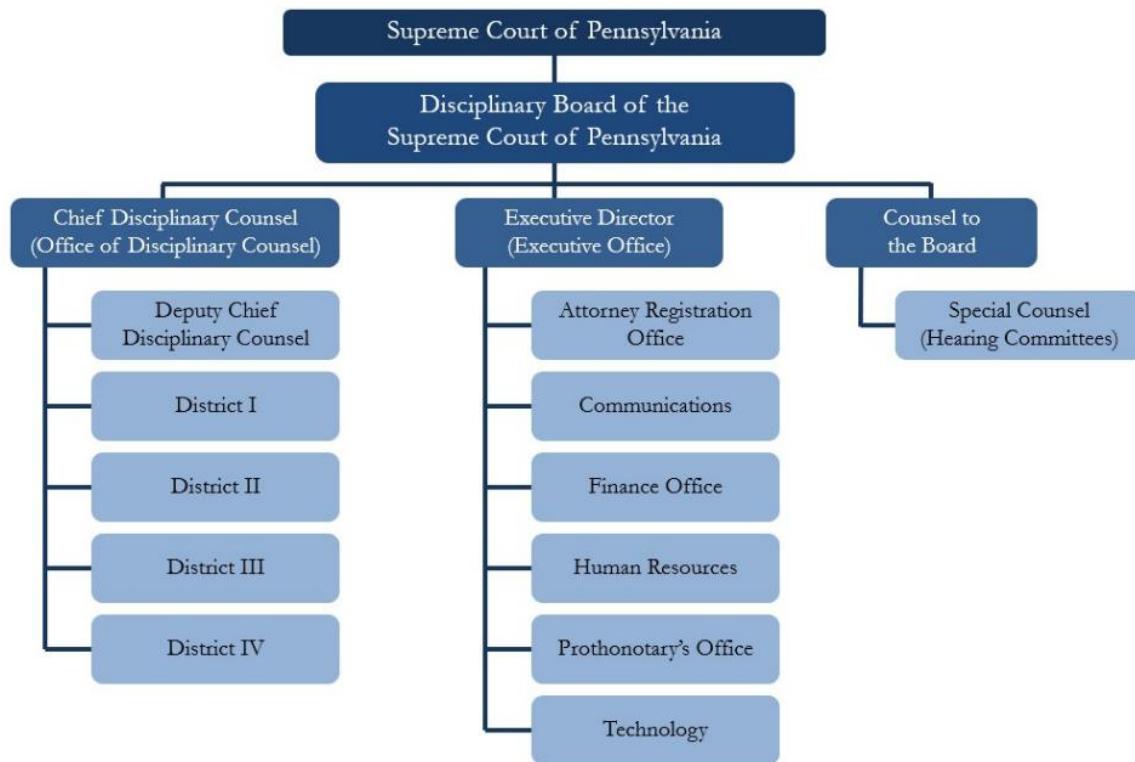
Supreme Court of Pennsylvania

Disciplinary Board of the Supreme Court of Pennsylvania

Chief Disciplinary Counsel (Office of Disciplinary Counsel)

Deputy Chief Disciplinary Counsel

District I

District II

District III

District IV

Executive Director (Executive Office)

Attorney Registration Office

Communications

Finance Office

Human Resources

Prothonotary's Office

Technology

Counsel to the Board

Special Counsel (Hearing Committees)